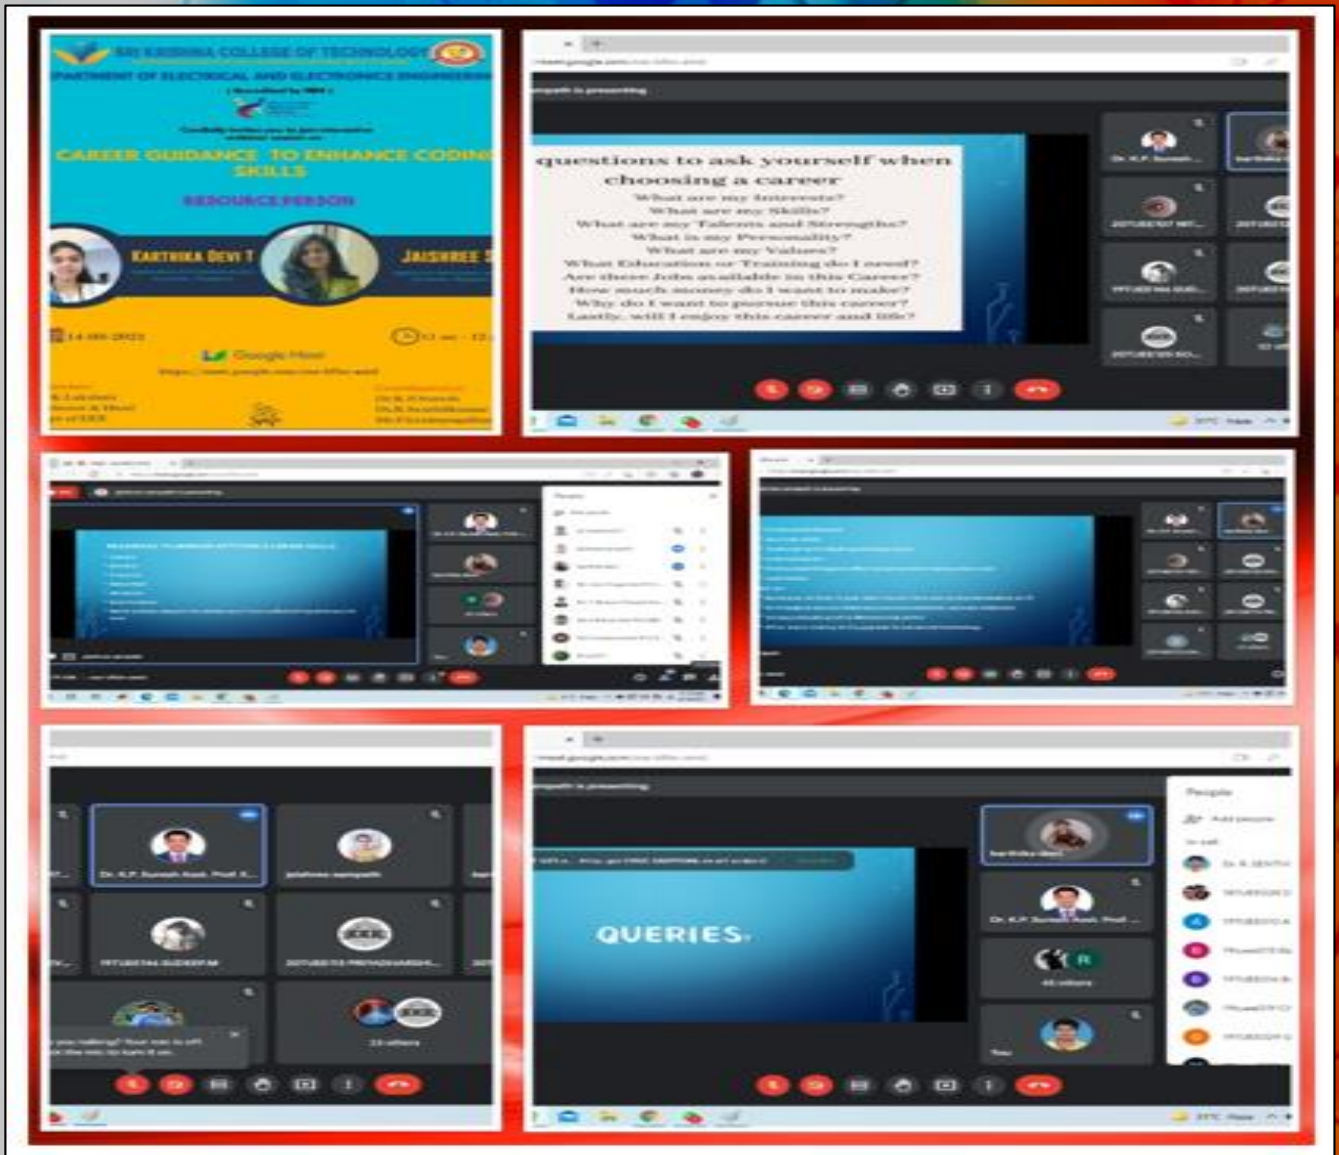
SRI KRISHNA COLLEGE OF TECHNOLOGY
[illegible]PARTMENT OF ELECTRICAL AND ELECTRONICS ENGINEERING
CAREER GUIDANCE TO ENHANCE CODING SKILLS
RESOURCE PERSON
KARTHIKA DEVI T
JAISHREE S
Google Meet

questions to ask yourself when choosing a career
What are my Interests?
What are my Skills?
What are my Talents and Strengths?
What is my Personality?
What are my Values?
What Education or Training do I need?
Are there Jobs available in this Career?
How much money do I want to make?
Why do I want to pursue this career?
Lastly, will I enjoy this career and life?

Dr. K.P. Suresh Asst. Prof. K...

QUERIES
People